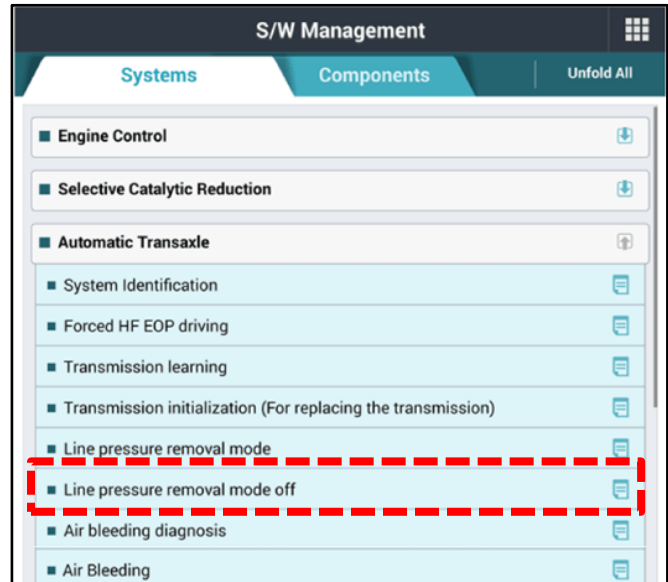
S/W Management

Systems
Components
Unfold All

Engine Control

Selective Catalytic Reduction

Automatic Transaxle

System Identification

Forced HF EOP driving

Transmission learning

Transmission initialization (For replacing the transmission)

Line pressure removal mode

Line pressure removal mode off

Air bleeding diagnosis

Air Bleeding